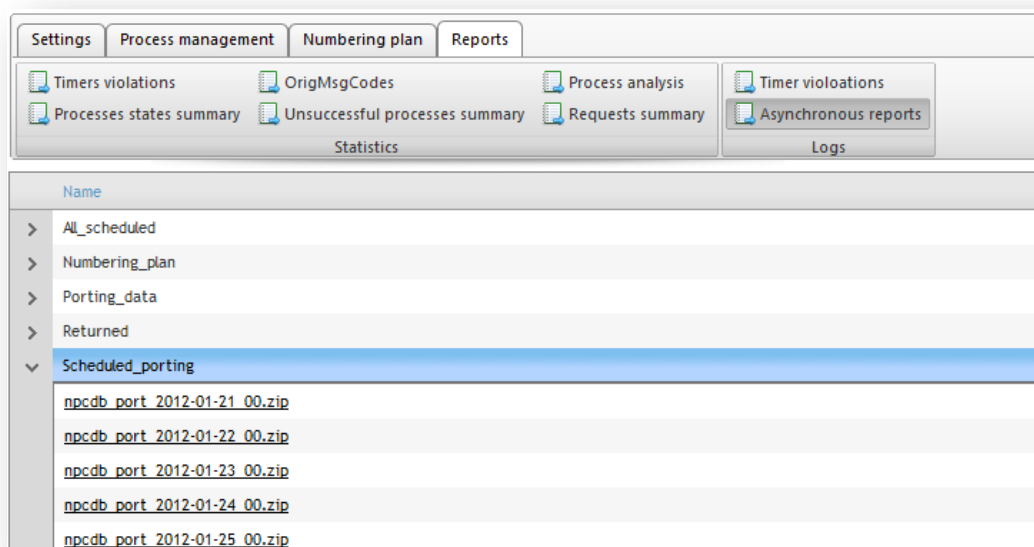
Settings | Process management | Numbering plan | Reports

Timers violations
Processes states summary
OrigMsgCodes
Unsuccessful processes summary
Process analysis
Requests summary
Statistics

Timer violoations
Asynchronous reports
Logs

Name
All_scheduled
Numbering_plan
Porting_data
Returned
Scheduled_porting
npcdb_port_2012-01-21_00.zip
npcdb_port_2012-01-22_00.zip
npcdb_port_2012-01-23_00.zip
npcdb_port_2012-01-24_00.zip
npcdb_port_2012-01-25_00.zip